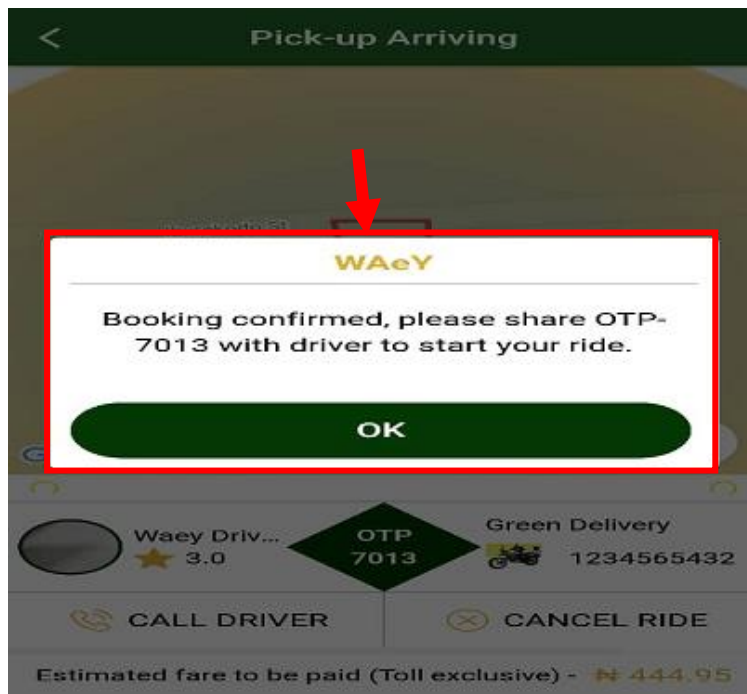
<

Pick-up Arriving

WAeY

Booking confirmed, please share OTP-7013 with driver to start your ride.

OK

Waey Driv...
3.0

OTP
7013

Green Delivery
1234565432

CALL DRIVER

CANCEL RIDE

Estimated fare to be paid (Toll exclusive) - ₦ 444.95